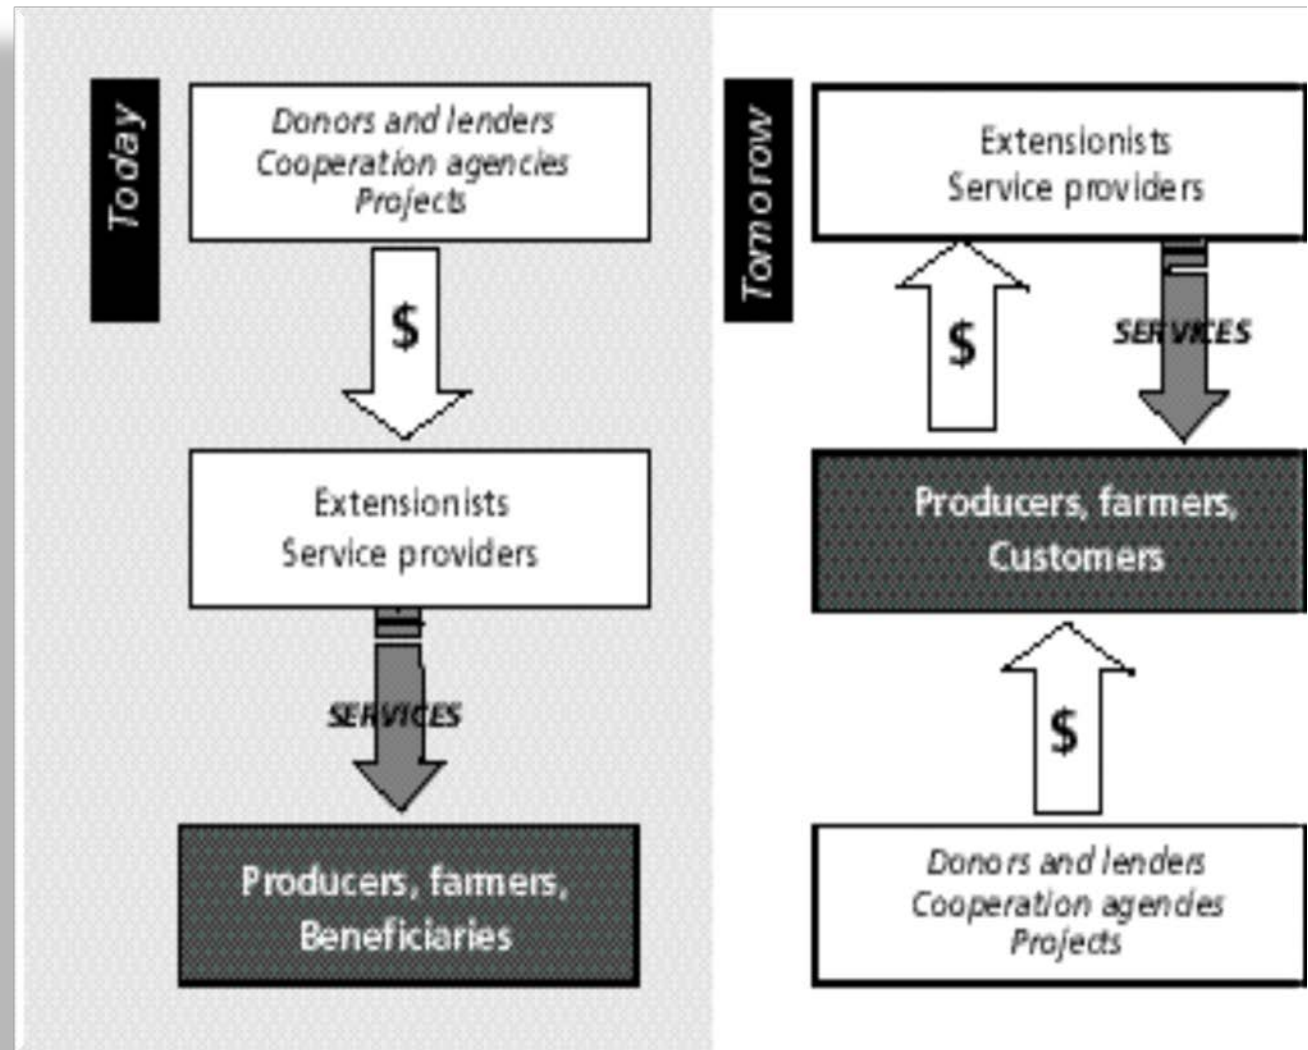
Today

Donors and lenders
Cooperation agencies
Projects

$

Extensionists
Service providers

SERVICES

Producers, farmers,
Beneficiaries

Tomorow

Extensionists
Service providers

$

SERVICES

Producers, farmers,
Customers

$

Donors and lenders
Cooperation agencies
Projects